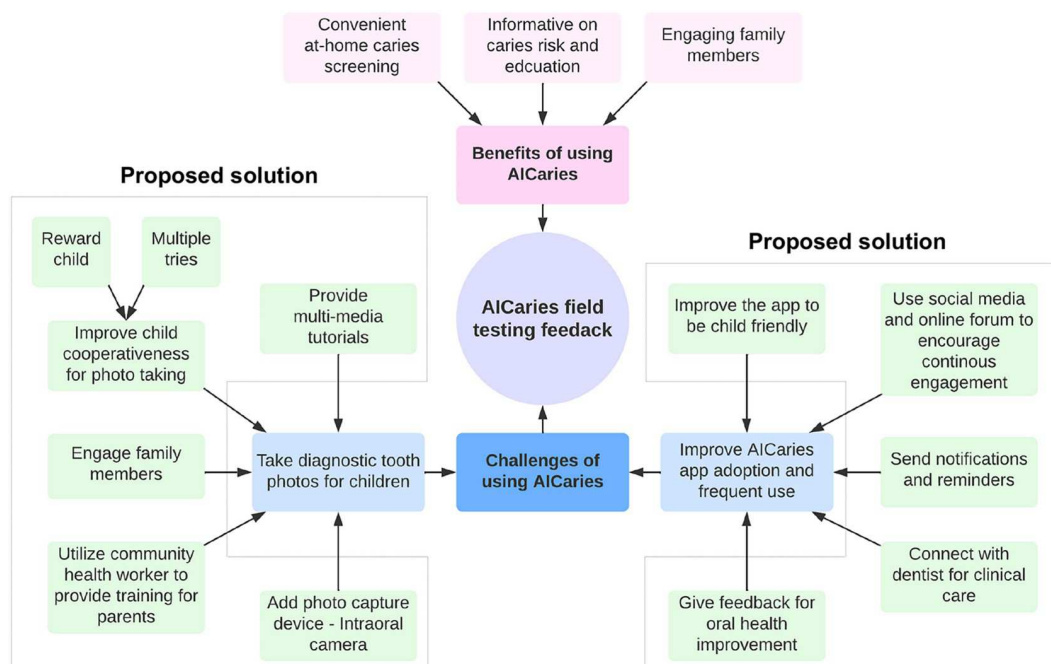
Convenient at-home caries screening

Informative on caries risk and edcuation

Engaging family members

Benefits of using AICaries

Proposed solution

Reward child

Multiple tries

Improve child cooperativeness for photo taking

Provide multi-media tutorials

Engage family members

Take diagnostic tooth photos for children

Utilize community health worker to provide training for parents

Add photo capture device - Intraoral camera

AICaries field testing feedack

Challenges of using AICaries

Proposed solution

Improve the app to be child friendly

Use social media and online forum to encourage continous engagement

Improve AICaries app adoption and frequent use

Send notifications and reminders

Connect with dentist for clinical care

Give feedback for oral health improvement